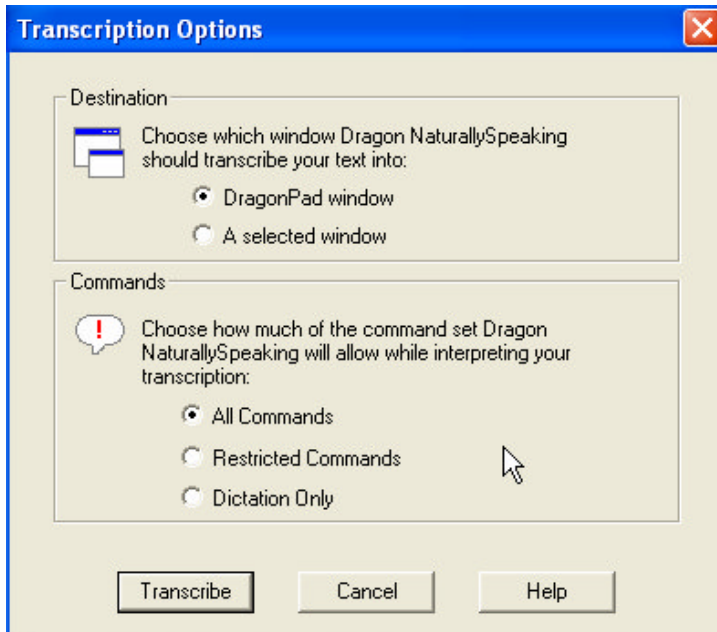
Transcription Options

Destination

Choose which window Dragon NaturallySpeaking should transcribe your text into:

DragonPad window

A selected window

Commands

Choose how much of the command set Dragon NaturallySpeaking will allow while interpreting your transcription:

All Commands

Restricted Commands

Dictation Only

Transcribe

Cancel

Help